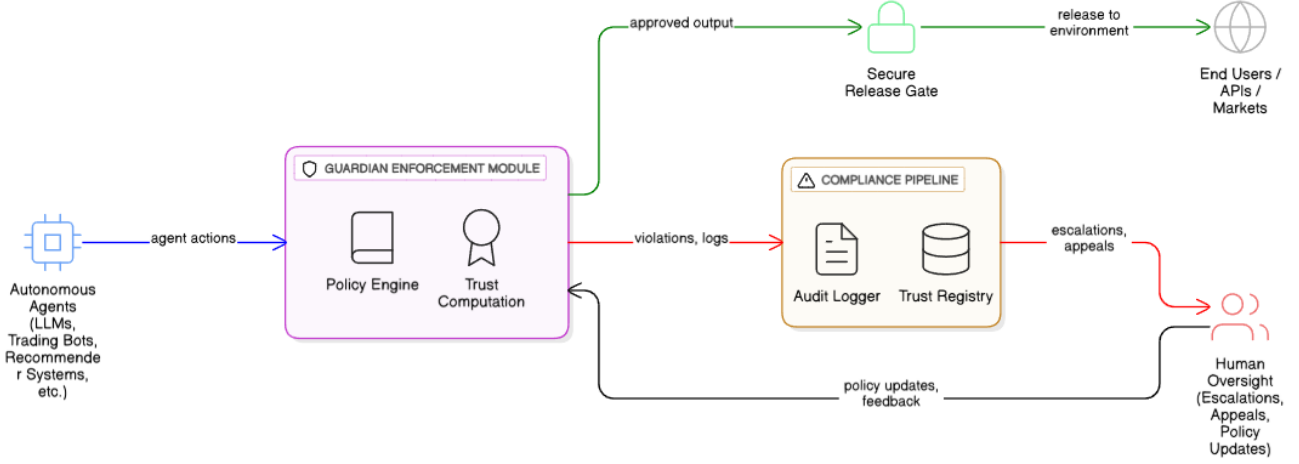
approved output

Secure Release Gate

release to environment

End Users / APIs / Markets

GUARDIAN ENFORCEMENT MODULE

Policy Engine

Trust Computation

COMPLIANCE PIPELINE

Audit Logger

Trust Registry

agent actions

Autonomous Agents (LLMs, Trading Bots, Recommende r Systems, etc.)

violations, logs

escalations, appeals

Human Oversight (Escalations, Appeals, Policy Updates)

policy updates, feedback